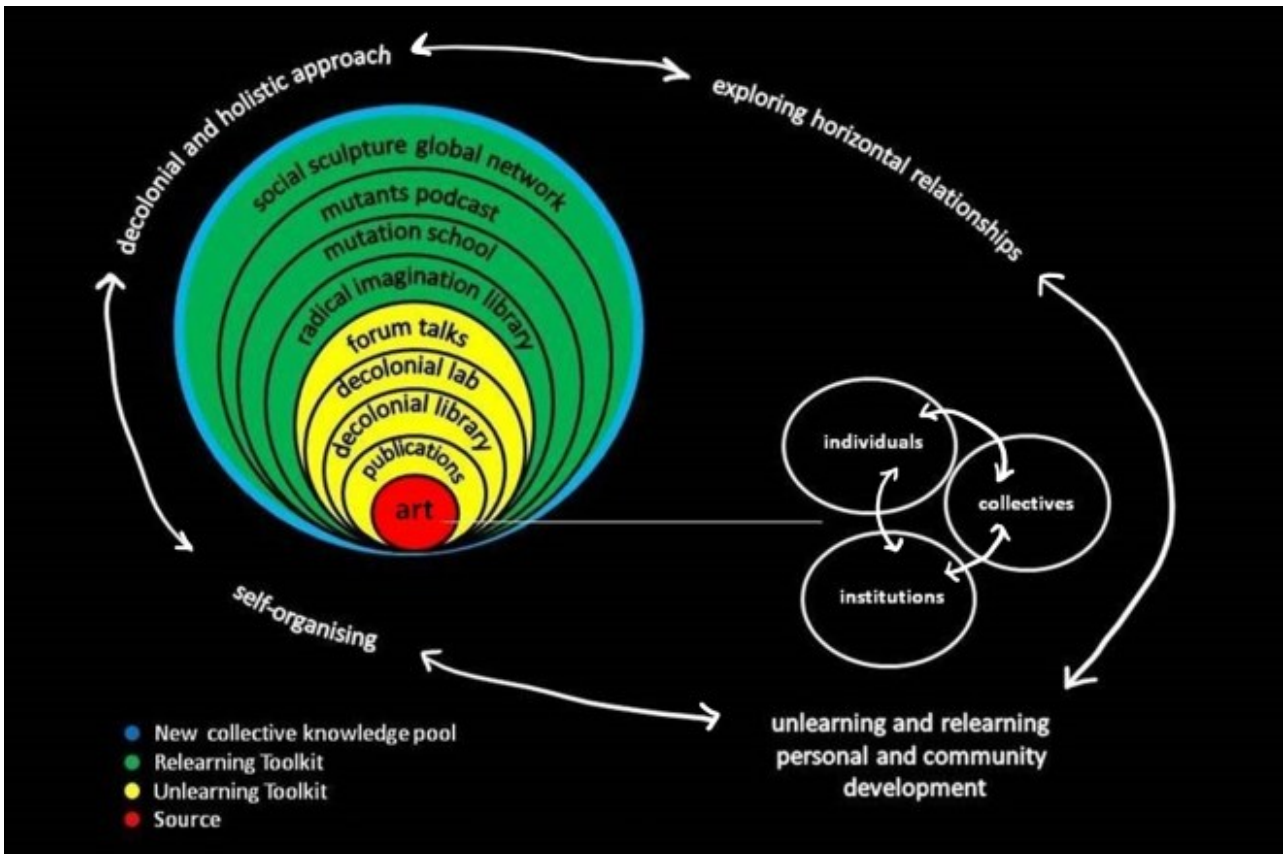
decolonial and holistic approach

exploring horizontal relationships

social sculpture global network
mutants podcast
mutation school
radical imagination library
forum talks
decolonial lab
decolonial library
publications
art

individuals
collectives
institutions

self-organising

unlearning and relearning personal and community development

New collective knowledge pool
Relearning Toolkit
Unlearning Toolkit
Source